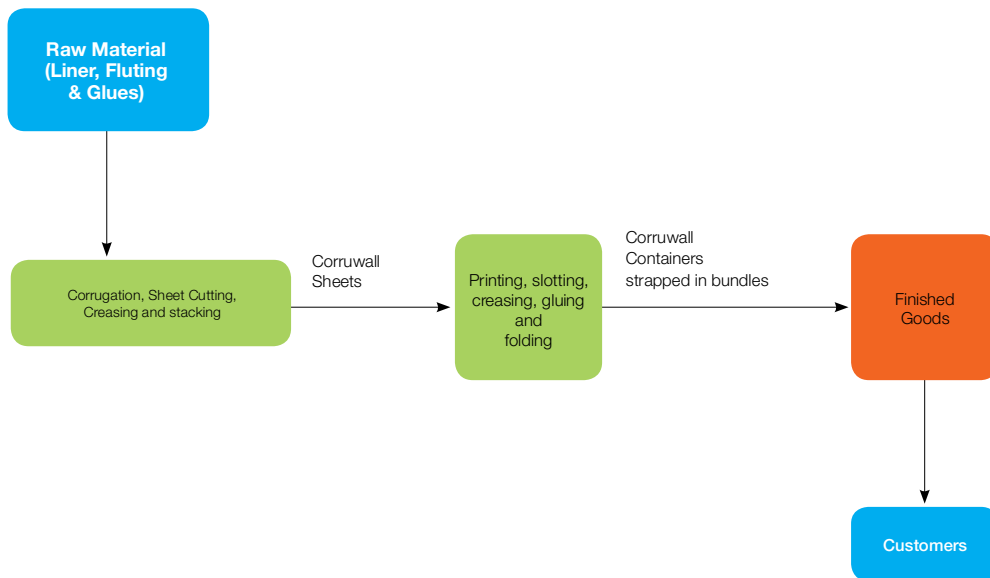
Raw Material (Liner, Fluting & Glues)

Corrugation, Sheet Cutting, Creasing and stacking

Corruwall Sheets

Printing, slotting, creasing, gluing and folding

Corruwall Containers strapped in bundles

Finished Goods

Customers